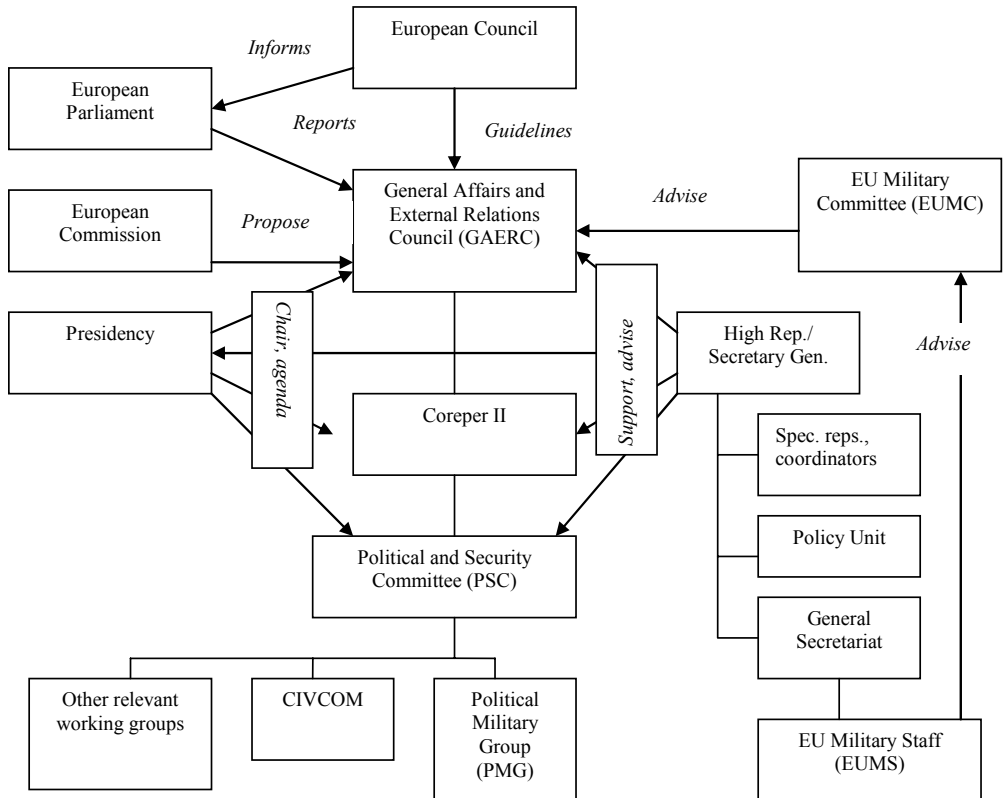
European Council

Informs

European Parliament

Reports

Guidelines

General Affairs and External Relations Council (GAERC)

Advise

EU Military Committee (EUMC)

European Commission

Propose

Presidency

Chair, agenda

Support, advise

High Rep./ Secretary Gen.

Advise

Coreper II

Spec. reps., coordinators

Policy Unit

Political and Security Committee (PSC)

General Secretariat

Other relevant working groups

CIVCOM

Political Military Group (PMG)

EU Military Staff (EUMS)